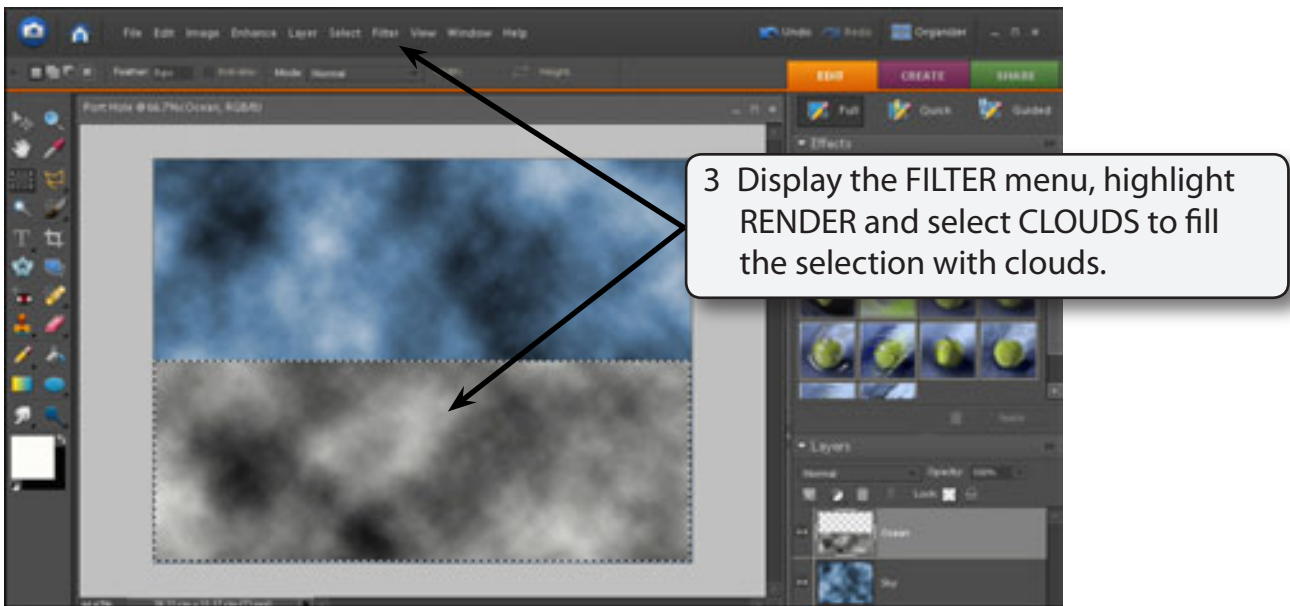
File Edit Image Enhance Layer Select Filter View Window Help

Undo Redo Organizer

Feather: Mode: Normal Height

EDIT CREATE SHARE

Port Hole @ 66.7% (Ocean, RGB/8)

Full Quick Guided

Effects

3 Display the FILTER menu, highlight RENDER and select CLOUDS to fill the selection with clouds.

Apply

Layers

Normal Opacity: 100%

Lock:

Ocean

Sky